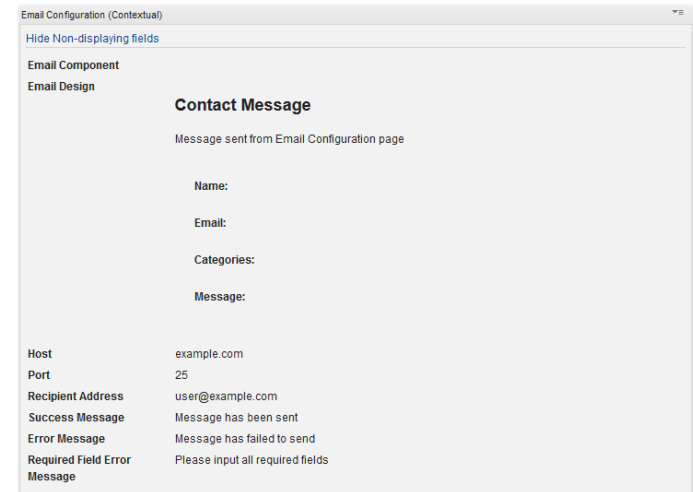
Email Configuration (Contextual)

Hide Non-displaying fields

Email Component

Email Design

Contact Message

Message sent from Email Configuration page

Name:

Email:

Categories:

Message:

Host example.com

Port 25

Recipient Address user@example.com

Success Message Message has been sent

Error Message Message has failed to send

Required Field Error Message Please input all required fields